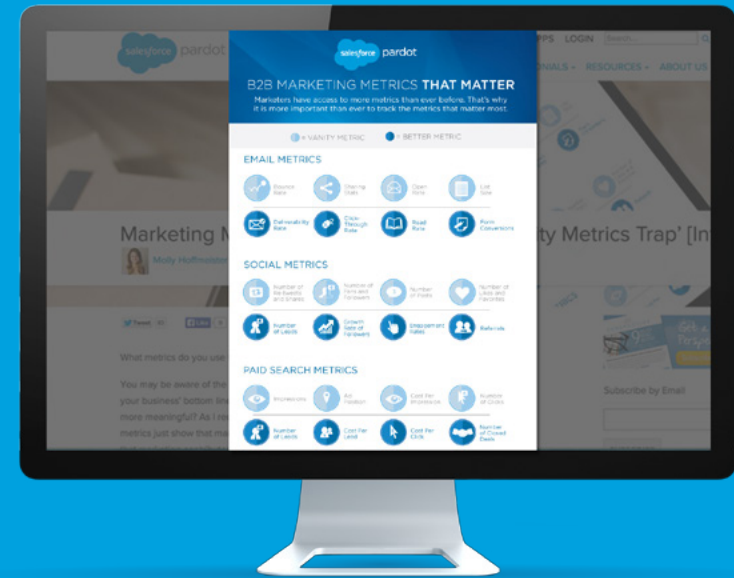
salesforce pardot

PS LOGIN Search...

ONALS RESOURCES ABOUT US

Marketing M

Molly Hoffmeister

ty Metrics Trap' [In

Tweet

What metrics do you use

You may be aware of the your business' bottom lin more meaningful? As I re metrics just show that ma

Subscribe by Email

Get a

salesforce pardot

B2B MARKETING METRICS THAT MATTER

Marketers have access to more metrics than ever before. That's why it is more important than ever to track the metrics that matter most.

= VANITY METRIC = BETTER METRIC

EMAIL METRICS

Bounce Rate

Sharing Stats

Open Rate

List Size

Deliverability Rate

Click-Through Rate

Read Rate

Form Conversions

SOCIAL METRICS

Number of Retweets and Shares

Number of Fans and Followers

Number of Posts

Number of Likes and Favorites

Number of Leads

Growth Rate of Followers

Engagement Rates

Referrals

PAID SEARCH METRICS

Impressions

Ad Position

Cost Per Impression

Number of Clicks

Number of Leads

Cost Per Lead

Cost Per Click

Number of Closed Deals